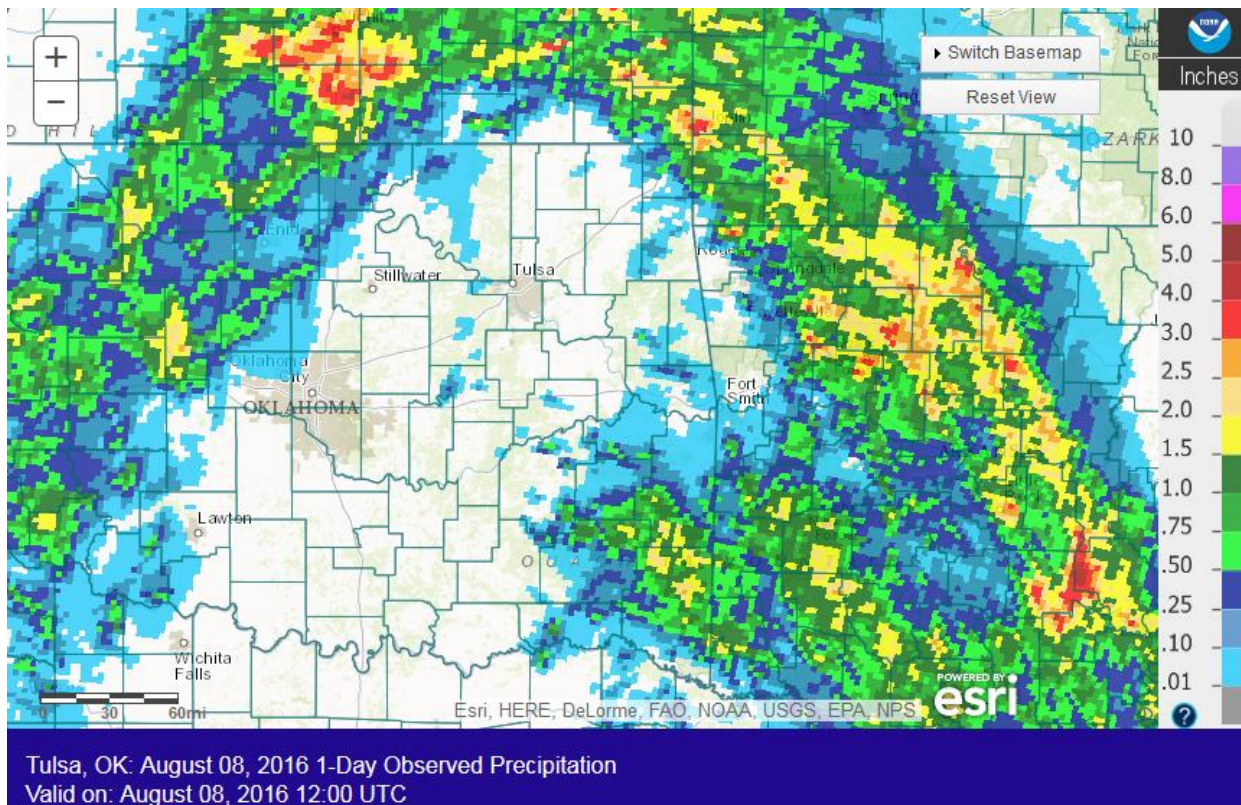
+
−
▸ Switch Basemap
Reset View
Inches
10
8.0
6.0
5.0
4.0
3.0
2.5
2.0
1.5
1.0
.75
.50
.25
.10
.01
Enid
Stillwater
Tulsa
Oklahoma City
OKLAHOMA
Fort Smith
Springdale
Rogers
Lawton
Wichita Falls
0 30 60mi
Esri, HERE, DeLorme, FAO, NOAA, USGS, EPA, NPS
POWERED BY esri
Tulsa, OK: August 08, 2016 1-Day Observed Precipitation
Valid on: August 08, 2016 12:00 UTC